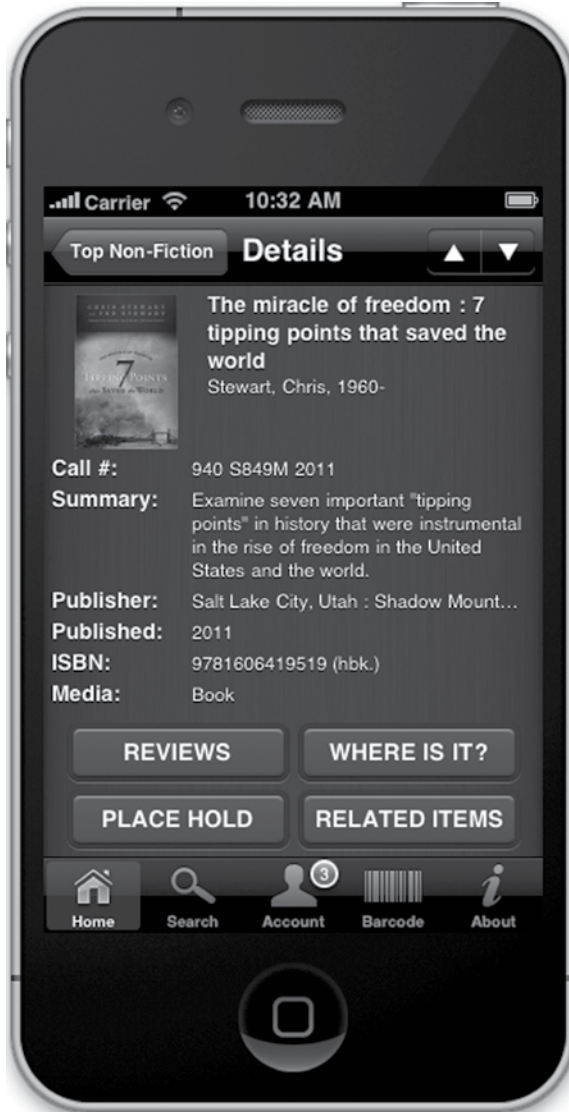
Carrier 10:32 AM

Top Non-Fiction Details

CHRIS STEWART and TED STEWART
7 TIPPING POINTS that SAVED the WORLD

The miracle of freedom : 7 tipping points that saved the world
Stewart, Chris, 1960-

Call #: 940 S849M 2011
Summary: Examine seven important "tipping points" in history that were instrumental in the rise of freedom in the United States and the world.
Publisher: Salt Lake City, Utah : Shadow Mount…
Published: 2011
ISBN: 9781606419519 (hbk.)
Media: Book

REVIEWS
WHERE IS IT?
PLACE HOLD
RELATED ITEMS

Home Search 3 Account Barcode About